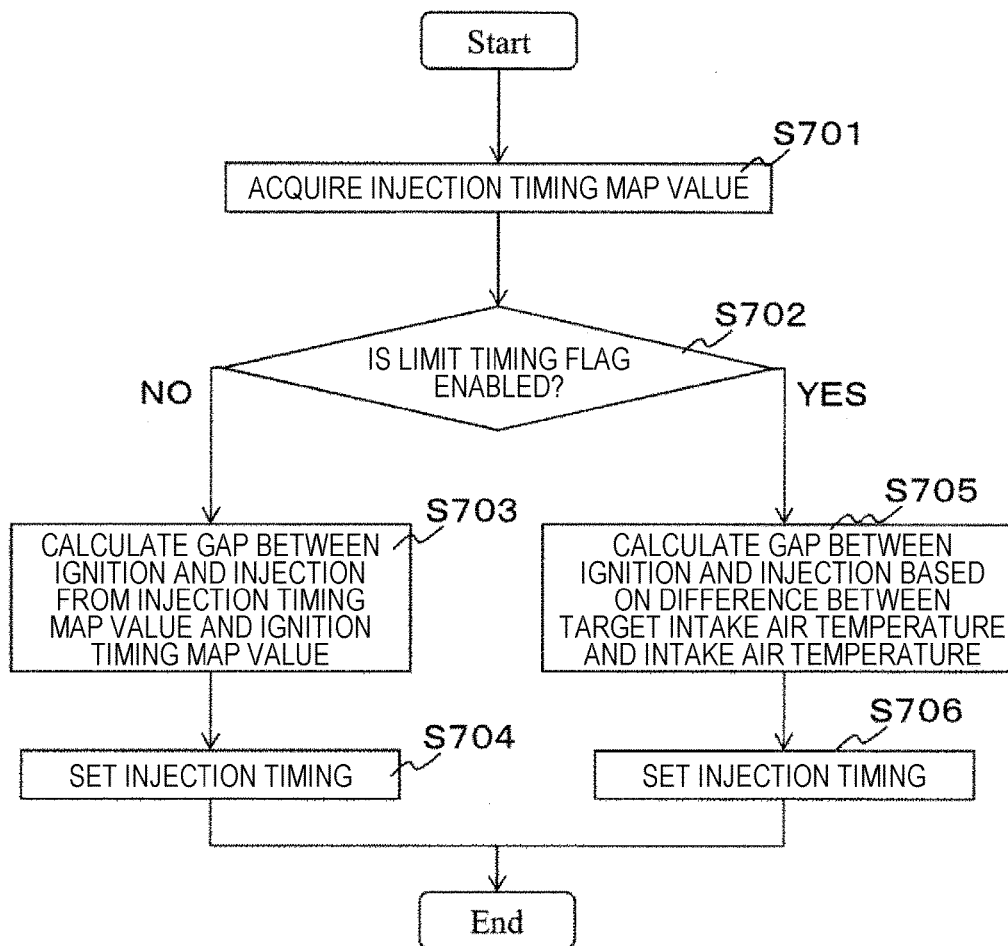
Start

S701

ACQUIRE INJECTION TIMING MAP VALUE

S702

IS LIMIT TIMING FLAG ENABLED?

NO

YES

S703

CALCULATE GAP BETWEEN IGNITION AND INJECTION FROM INJECTION TIMING MAP VALUE AND IGNITION TIMING MAP VALUE

S705

CALCULATE GAP BETWEEN IGNITION AND INJECTION BASED ON DIFFERENCE BETWEEN TARGET INTAKE AIR TEMPERATURE AND INTAKE AIR TEMPERATURE

S704

SET INJECTION TIMING

S706

SET INJECTION TIMING

End